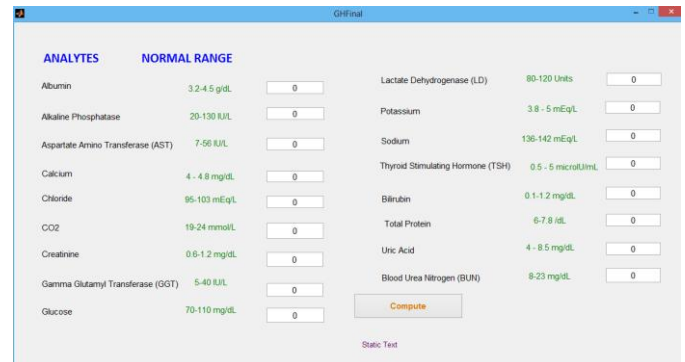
GHFinal

ANALYTES NORMAL RANGE

| | | |
|---|---|---|
| Albumin | 3.2-4.5 g/dL | 0 |
| Alkaline Phosphatase | 20-130 IU/L | 0 |
| Aspartate Amino Transferase (AST) | 7-56 IU/L | 0 |
| Calcium | 4 - 4.8 mg/dL | 0 |
| Chloride | 95-103 mEq/L | 0 |
| CO2 | 19-24 mmol/L | 0 |
| Creatinine | 0.6-1.2 mg/dL | 0 |
| Gamma Glutamyl Transferase (GGT) | 5-40 IU/L | 0 |
| Glucose | 70-110 mg/dL | 0 |

| | | |
|---|---|---|
| Lactate Dehydrogenase (LD) | 80-120 Units | 0 |
| Potassium | 3.8 - 5 mEq/L | 0 |
| Sodium | 136-142 mEq/L | 0 |
| Thyroid Stimulating Hormone (TSH) | 0.5 - 5 microIU/mL | 0 |
| Bilirubin | 0.1-1.2 mg/dL | 0 |
| Total Protein | 6-7.8 /dL | 0 |
| Uric Acid | 4 - 8.5 mg/dL | 0 |
| Blood Urea Nitrogen (BUN) | 8-23 mg/dL | 0 |

Compute

Static Text